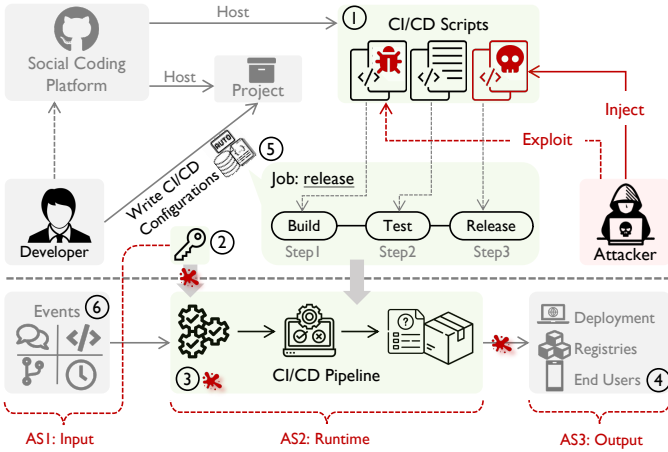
Host
1 CI/CD Scripts
Social Coding Platform
Host
Project
Inject
Exploit
Write CI/CD Configurations
AUTO
5
Job: release
Build
Test
Release
Step1
Step2
Step3
Developer
2
Attacker
Events 6
3
CI/CD Pipeline
Deployment
Registries
End Users 4
AS1: Input
AS2: Runtime
AS3: Output